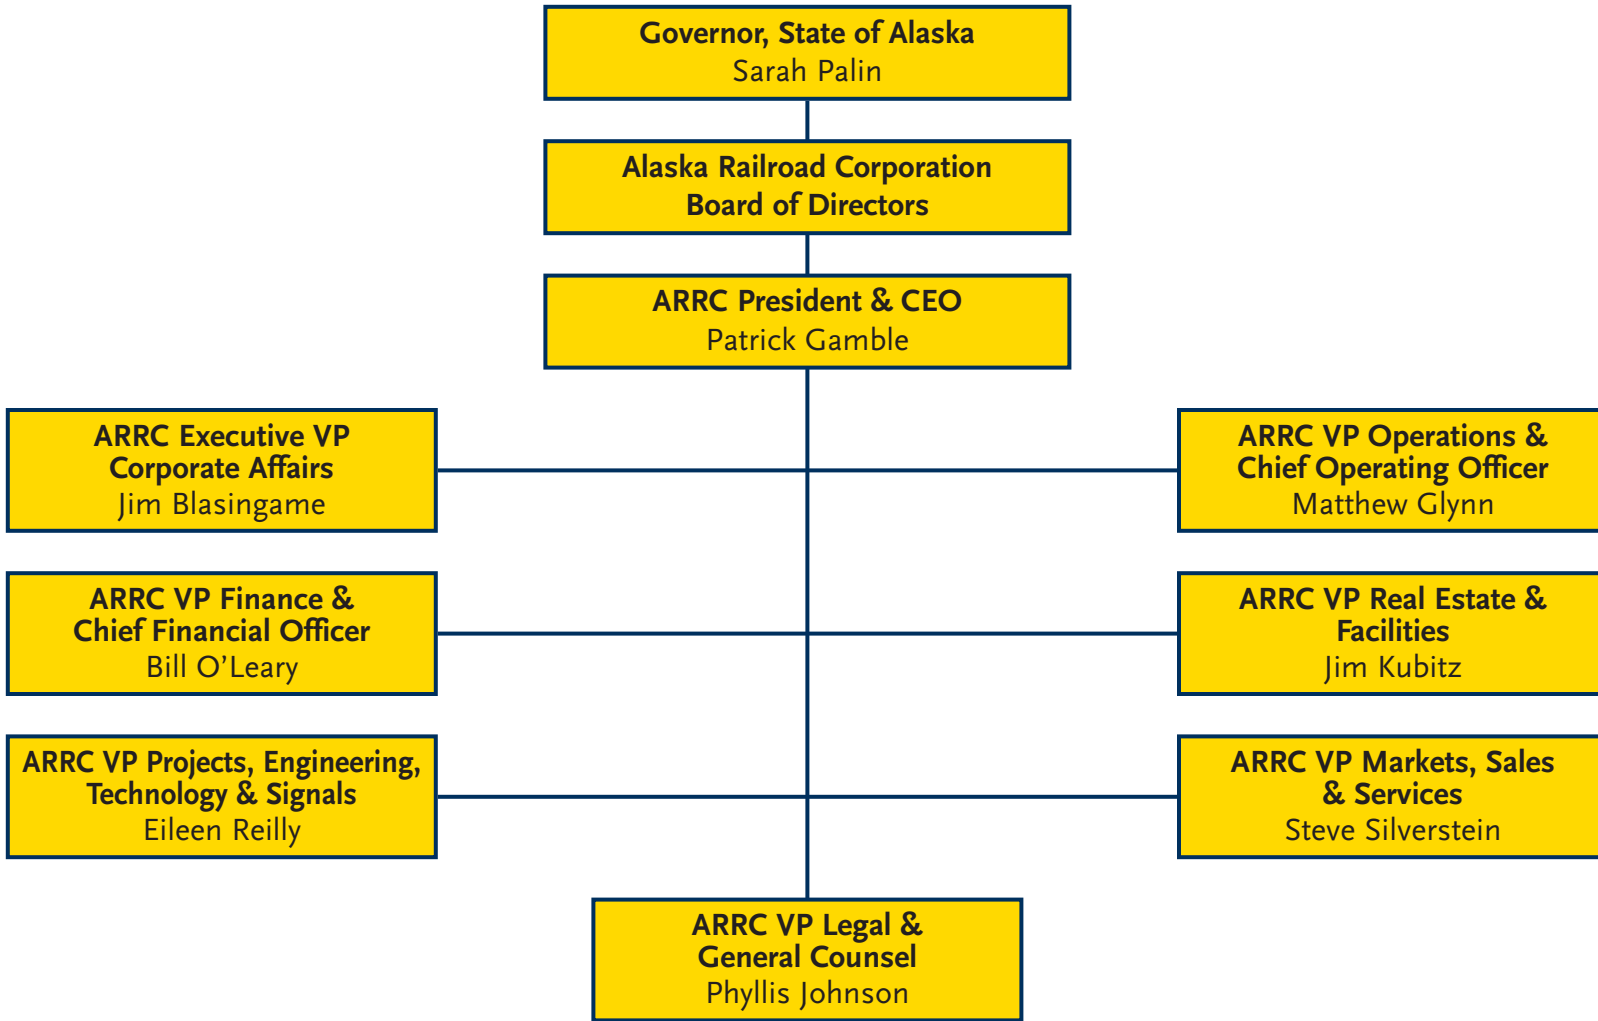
Governor, State of Alaska
Sarah Palin

Alaska Railroad Corporation
Board of Directors

ARRC President & CEO
Patrick Gamble

ARRC Executive VP
Corporate Affairs
Jim Blasingame

ARRC VP Operations &
Chief Operating Officer
Matthew Glynn

ARRC VP Finance &
Chief Financial Officer
Bill O'Leary

ARRC VP Real Estate &
Facilities
Jim Kubitz

ARRC VP Projects, Engineering,
Technology & Signals
Eileen Reilly

ARRC VP Markets, Sales
& Services
Steve Silverstein

ARRC VP Legal &
General Counsel
Phyllis Johnson